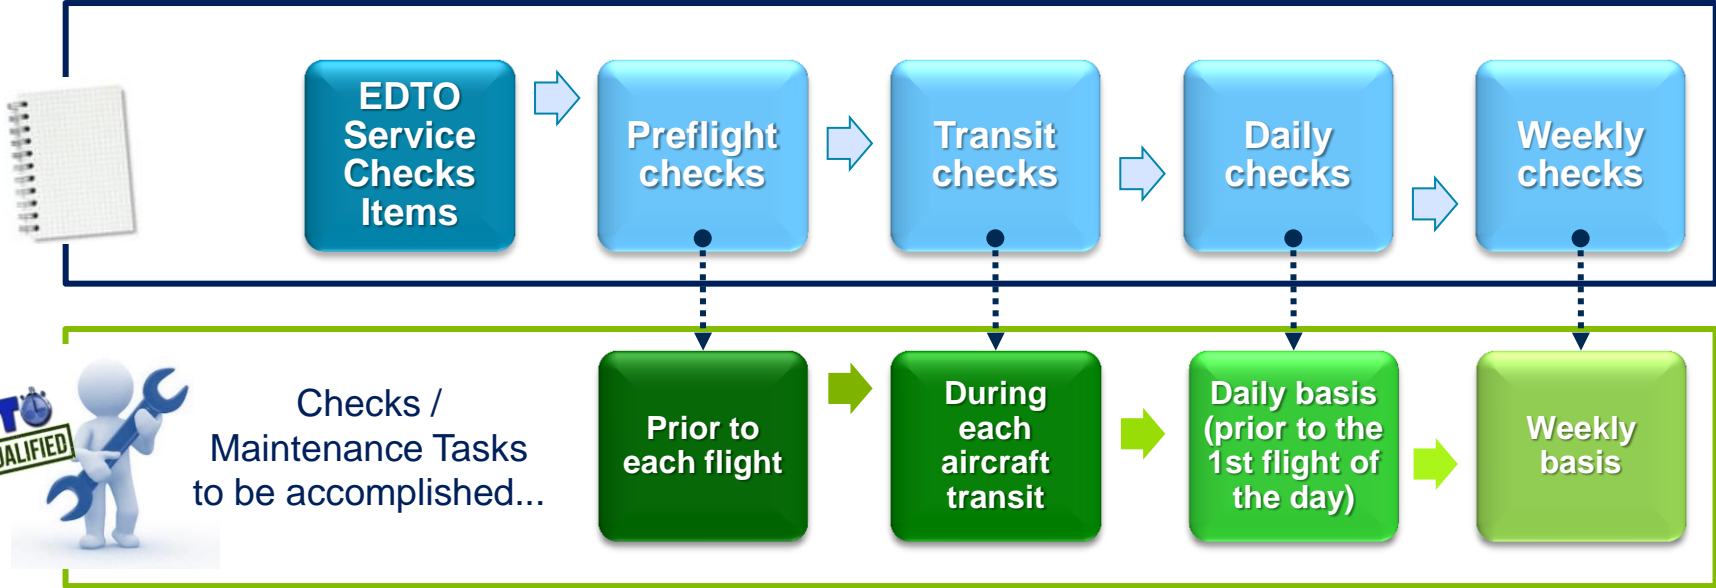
EDTO Service Checks Items

Preflight checks

Transit checks

Daily checks

Weekly checks

TO
ALIFIED

Checks / Maintenance Tasks to be accomplished...

Prior to each flight

During each aircraft transit

Daily basis (prior to the 1st flight of the day)

Weekly basis